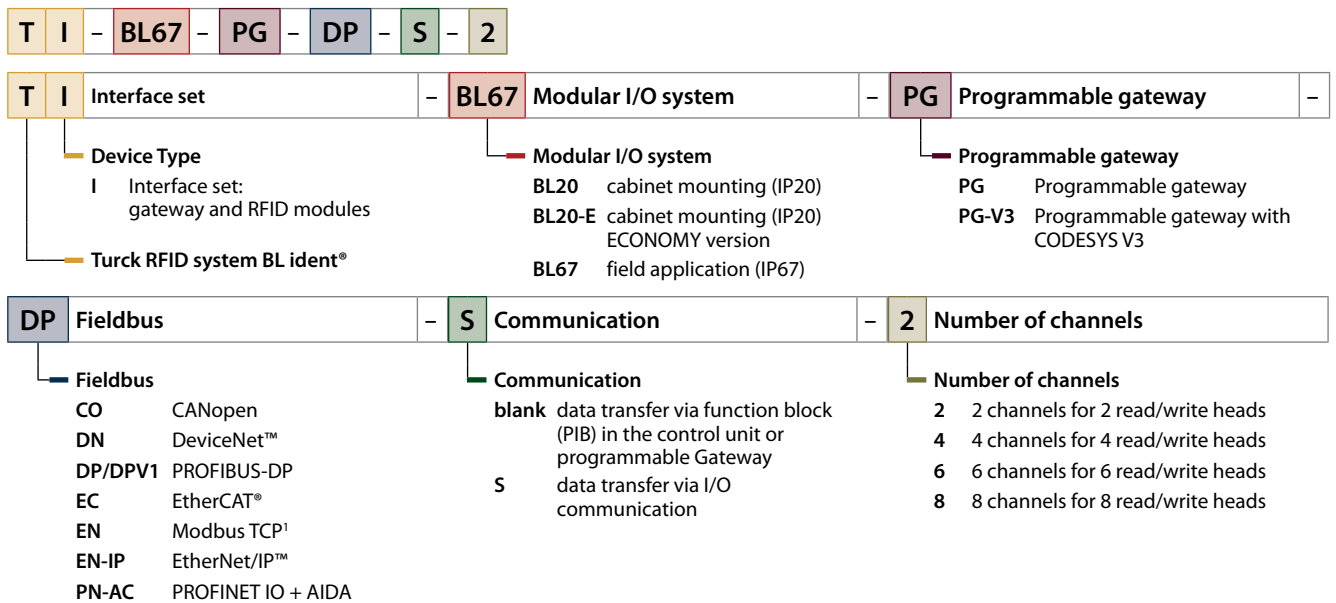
T I – BL67 – PG – DP – S – 2

T I Interface set – BL67 Modular I/O system – PG Programmable gateway –

Device Type
I Interface set: gateway and RFID modules

Turck RFID system BL ident®

Modular I/O system
BL20 cabinet mounting (IP20)
BL20-E cabinet mounting (IP20) ECONOMY version
BL67 field application (IP67)

Programmable gateway
PG Programmable gateway
PG-V3 Programmable gateway with CODESYS V3

DP Fieldbus – S Communication – 2 Number of channels

Fieldbus
CO CANopen
DN DeviceNet™
DP/DPV1 PROFIBUS-DP
EC EtherCAT®
EN Modbus TCP$^1$
EN-IP EtherNet/IP™
PN-AC PROFINET IO + AIDA

Communication
blank data transfer via function block (PIB) in the control unit or programmable Gateway
S data transfer via I/O communication

Number of channels
2 2 channels for 2 read/write heads
4 4 channels for 4 read/write heads
6 6 channels for 6 read/write heads
8 8 channels for 8 read/write heads